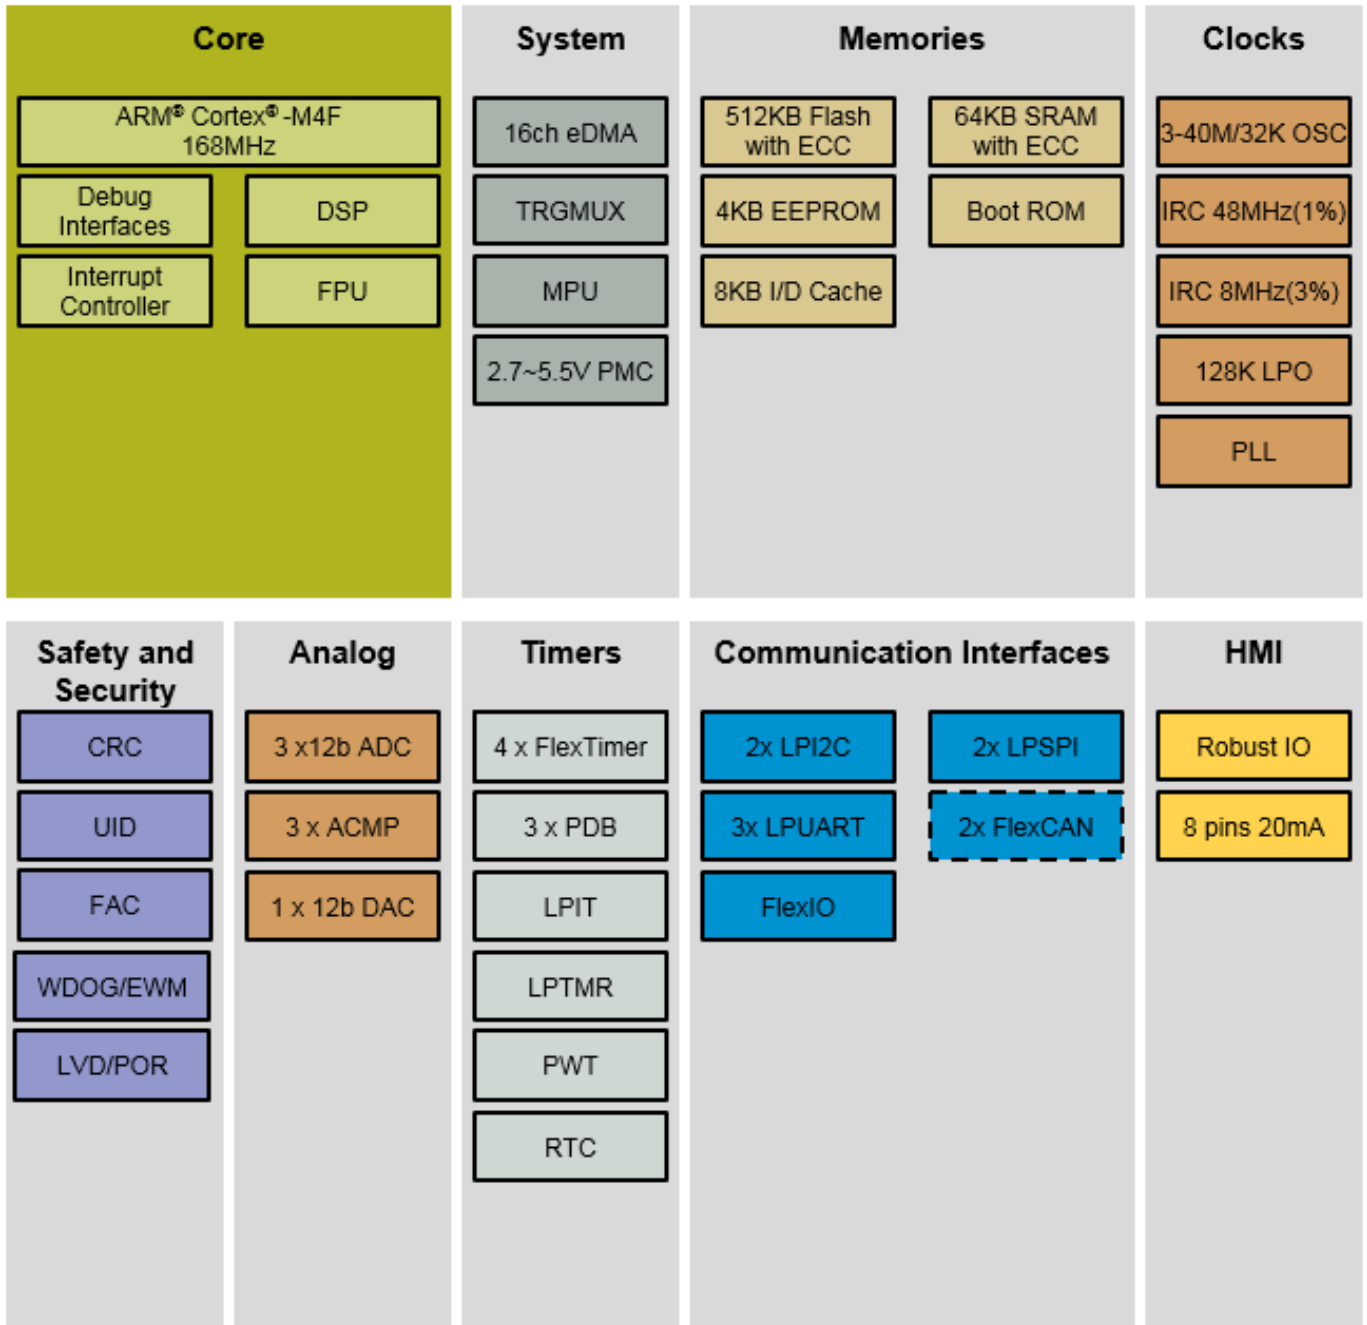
Core

ARM® Cortex®-M4F 168MHz

Debug Interfaces

DSP

Interrupt Controller

FPU

System

16ch eDMA

TRGMUX

MPU

2.7~5.5V PMC

Memories

512KB Flash with ECC

64KB SRAM with ECC

4KB EEPROM

Boot ROM

8KB I/D Cache

Clocks

3-40M/32K OSC

IRC 48MHz(1%)

IRC 8MHz(3%)

128K LPO

PLL

Safety and Security

CRC

UID

FAC

WDOG/EWM

LVD/POR

Analog

3 x12b ADC

3 x ACMP

1 x 12b DAC

Timers

4 x FlexTimer

3 x PDB

LPIT

LPTMR

PWT

RTC

Communication Interfaces

2x LPI2C

2x LPSPI

3x LPUART

2x FlexCAN

FlexIO

HMI

Robust IO

8 pins 20mA